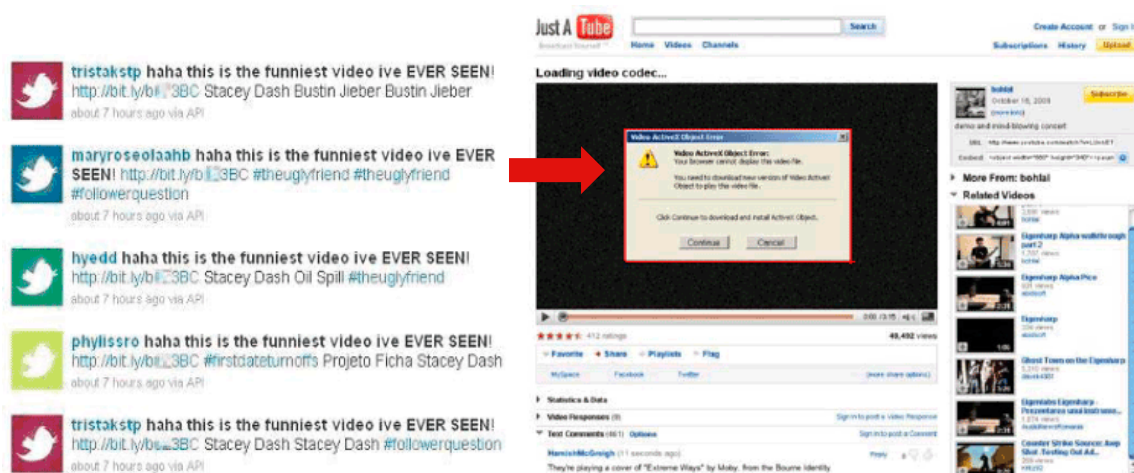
tristakstp haha this is the funniest video ive EVER SEEN! http://bit.ly/b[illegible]3BC Stacey Dash Bustin Jieber Bustin Jieber
about 7 hours ago via API

maryroseolaahb haha this is the funniest video ive EVER SEEN! http://bit.ly/b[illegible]3BC #theuglyfriend #theuglyfriend #followerquestion
about 7 hours ago via API

hyedd haha this is the funniest video ive EVER SEEN! http://bit.ly/b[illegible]3BC Stacey Dash Oil Spill #theuglyfriend
about 7 hours ago via API

phylissro haha this is the funniest video ive EVER SEEN! http://bit.ly/b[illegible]3BC #firstdateturnoffs Projeto Ficha Stacey Dash
about 7 hours ago via API

tristakstp haha this is the funniest video ive EVER SEEN! http://bit.ly/b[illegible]3BC Stacey Dash Stacey Dash #followerquestion
about 7 hours ago via API

Just A Tube
Broadcast Yourself
Search
Home Videos Channels
Create Account or Sign In
Subscriptions History Upload

Loading video codec...

Video ActiveX Object Error
Video ActiveX Object Error:
Your browser cannot display this video file.
You need to download new version of Video ActiveX Object to play the video file.
Click Continue to download and install ActiveX Object.
Continue Cancel

412 ratings
49,492 views
Favorite Share Playlists Flag
MySpace Facebook Twitter (more share options)
Statistics & Data
Video Responses (0) Sign in to post a Video Response
Text Comments (461) Options Sign in to post a Comment
HamishMcGreigh (11 seconds ago) Reply
They're playing a cover of "Extreme Ways" by Moby, from the Bourne Identity

bohlai
October 16, 2009
(more info)
demo and mind-blowing concert
Subscribe
URL http://www.youtube.com/watch?v=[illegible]
Embed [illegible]
More From: bohlai
Related Videos
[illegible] views bohlai
Eigenharp Alpha walkthrough part 2
Eigenharp Alpha Pico
Eigenharp
Ghost Town on the Eigenharp
Eigenharp Pezzentanea und Instrume...
Counter Strike Source: Awp Shot, Testing Out Ad...